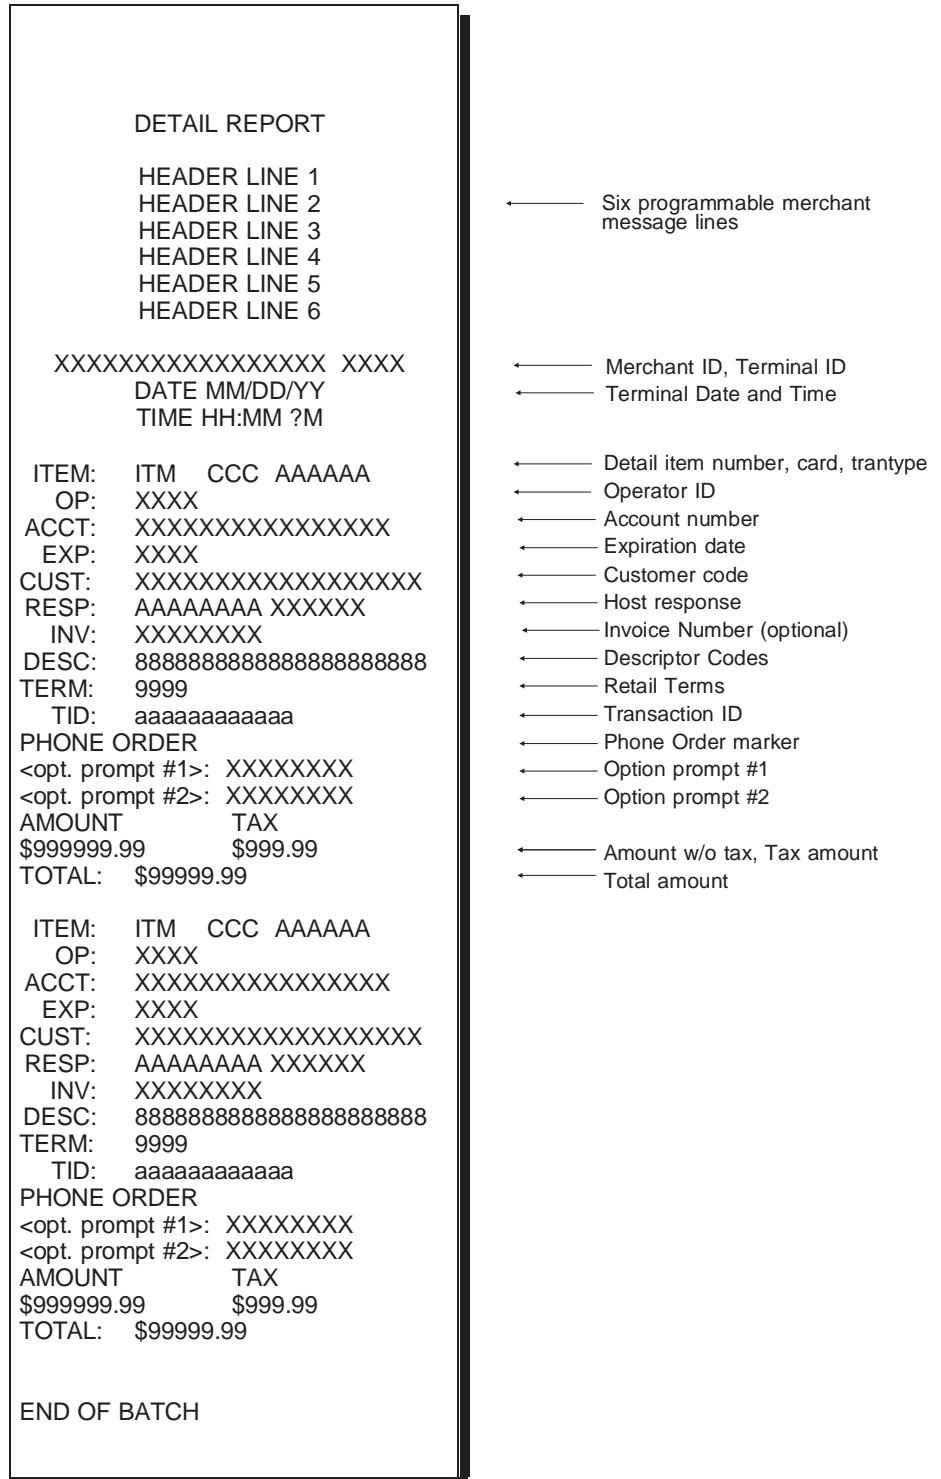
DETAIL REPORT

HEADER LINE 1
HEADER LINE 2
HEADER LINE 3
HEADER LINE 4
HEADER LINE 5
HEADER LINE 6

Six programmable merchant message lines

XXXXXXXXXXXXXXXXX XXXX
DATE MM/DD/YY
TIME HH:MM ?M

Merchant ID, Terminal ID
Terminal Date and Time

ITEM: ITM CCC AAAAAA
OP: XXXX
ACCT: XXXXXXXXXXXXXXXX
EXP: XXXX
CUST: XXXXXXXXXXXXXXXXXX
RESP: AAAAAAAA XXXXXX
INV: XXXXXXXX
DESC: 8888888888888888888888
TERM: 9999
TID: aaaaaaaaaaaa
PHONE ORDER
<opt. prompt #1>: XXXXXXXX
<opt. prompt #2>: XXXXXXXX
AMOUNT TAX
$999999.99 $999.99
TOTAL: $99999.99

Detail item number, card, trantype
Operator ID
Account number
Expiration date
Customer code
Host response
Invoice Number (optional)
Descriptor Codes
Retail Terms
Transaction ID
Phone Order marker
Option prompt #1
Option prompt #2

Amount w/o tax, Tax amount
Total amount

ITEM: ITM CCC AAAAAA
OP: XXXX
ACCT: XXXXXXXXXXXXXXXX
EXP: XXXX
CUST: XXXXXXXXXXXXXXXXXX
RESP: AAAAAAAA XXXXXX
INV: XXXXXXXX
DESC: 8888888888888888888888
TERM: 9999
TID: aaaaaaaaaaaa
PHONE ORDER
<opt. prompt #1>: XXXXXXXX
<opt. prompt #2>: XXXXXXXX
AMOUNT TAX
$999999.99 $999.99
TOTAL: $99999.99

END OF BATCH